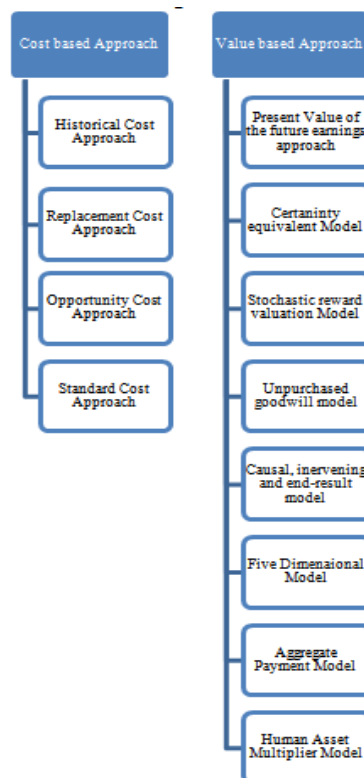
Cost based Approach

Historical Cost Approach

Replacement Cost Approach

Opportunity Cost Approach

Standard Cost Approach

Value based Approach

Present Value of the future earnings approach

Certaninty equivalent Model

Stochastic reward valuation Model

Unpurchased goodwill model

Causal, inervening and end-result model

Five Dimenaional Model

Aggregate Payment Model

Human Asset Multiplier Model